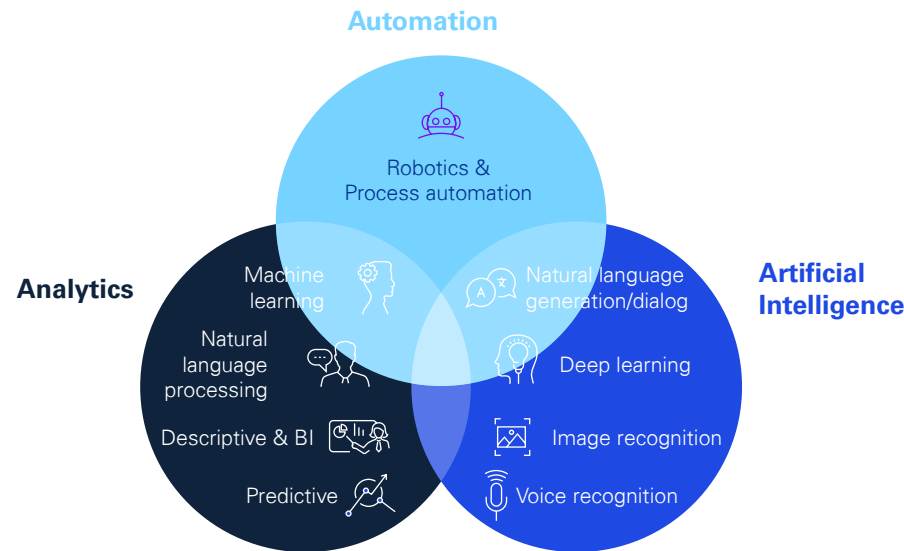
Automation

Robotics & Process automation

Analytics

Artificial Intelligence

Machine learning

Natural language generation/dialog

Natural language processing

Deep learning

Descriptive & BI

Image recognition

Predictive

Voice recognition